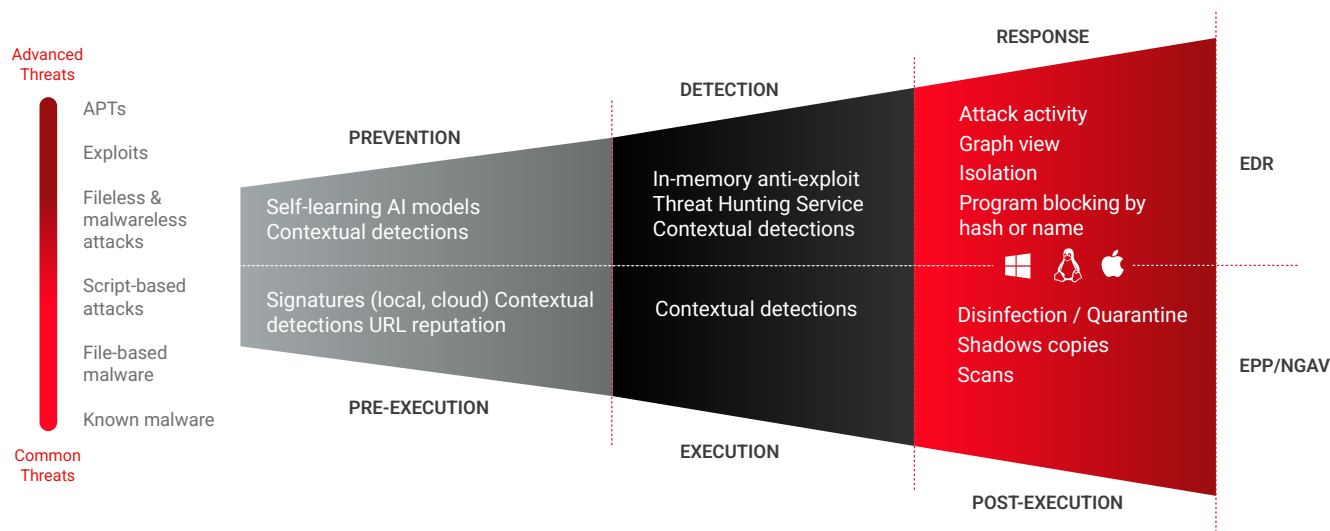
Advanced Threats

APTs

Exploits

Fileless & malwareless attacks

Script-based attacks

File-based malware

Known malware

Common Threats

PREVENTION

Self-learning AI models
Contextual detections

Signatures (local, cloud) Contextual detections URL reputation

PRE-EXECUTION

DETECTION

In-memory anti-exploit
Threat Hunting Service
Contextual detections

Contextual detections

EXECUTION

RESPONSE

Attack activity
Graph view
Isolation
Program blocking by hash or name

Disinfection / Quarantine
Shadows copies
Scans

POST-EXECUTION

EDR

EPP/NGAV